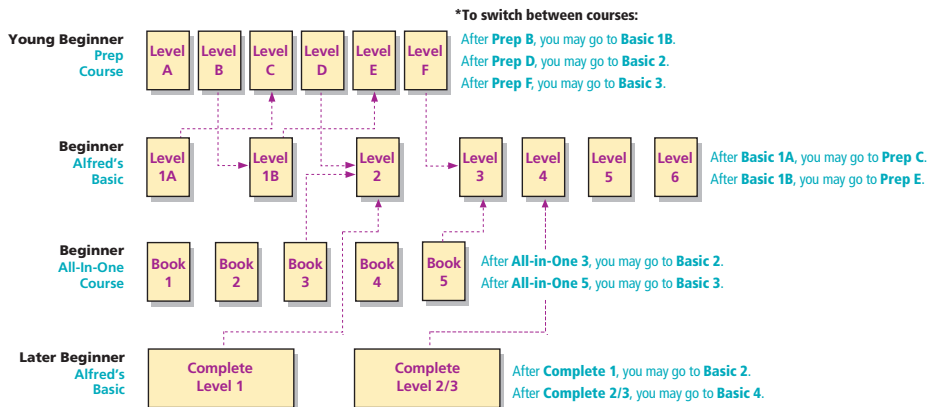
*To switch between courses:

After **Prep B**, you may go to **Basic 1B**.
After **Prep D**, you may go to **Basic 2**.
After **Prep F**, you may go to **Basic 3**.

Young Beginner
Prep Course

Level A
Level B
Level C
Level D
Level E
Level F

Beginner
Alfred's Basic

Level 1A
Level 1B
Level 2
Level 3
Level 4
Level 5
Level 6

After **Basic 1A**, you may go to **Prep C**.
After **Basic 1B**, you may go to **Prep E**.

Beginner
All-In-One Course

Book 1
Book 2
Book 3
Book 4
Book 5

After **All-in-One 3**, you may go to **Basic 2**.
After **All-in-One 5**, you may go to **Basic 3**.

Later Beginner
Alfred's Basic

Complete Level 1
Complete Level 2/3

After **Complete 1**, you may go to **Basic 2**.
After **Complete 2/3**, you may go to **Basic 4**.